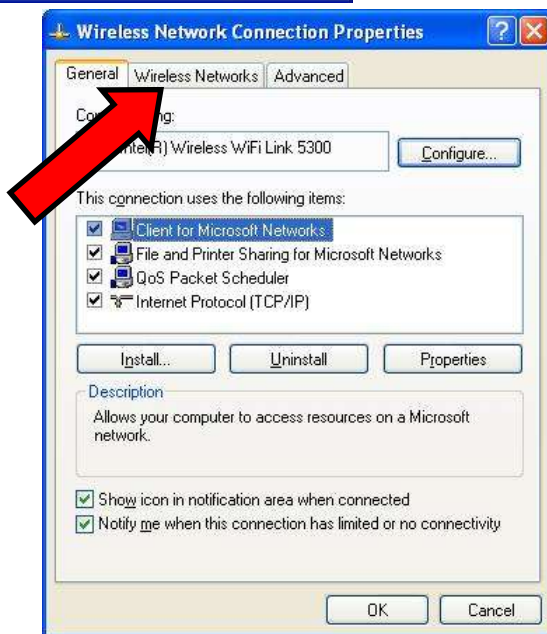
Wireless Network Connection Properties

General | Wireless Networks | Advanced

Co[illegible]ng:

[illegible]ntel(R) Wireless WiFi Link 5300

Configure...

This connection uses the following items:

Client for Microsoft Networks

File and Printer Sharing for Microsoft Networks

QoS Packet Scheduler

Internet Protocol (TCP/IP)

Install... | Uninstall | Properties

Description

Allows your computer to access resources on a Microsoft network.

Show icon in notification area when connected

Notify me when this connection has limited or no connectivity

OK | Cancel